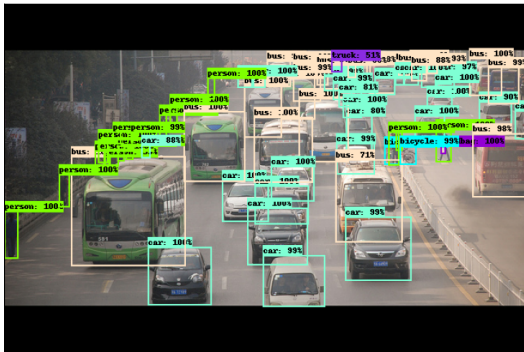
person: 100%
person: 100%
bus: 100%
person: 100%
person: 99%
person: 100%
car: 88%
person: 100%
person: 100%
bus: 100%
bus: 100%
bus: 100%
truck: 51%
bus: 99%
car: 99%
bus: 88%
bus: 93%
bus: 97%
car: 100%
car: 81%
car: 100%
bus: 100%
bus: 90%
car: 80%
car: 100%
car: 100%
car: 99%
person: 100%
bus: 98%
bicycle: 99%
car: 100%
bus: 71%
car: 100%
car: 100%
car: 100%
car: 100%
car: 99%
car: 100%
car: 99%
car: 100%